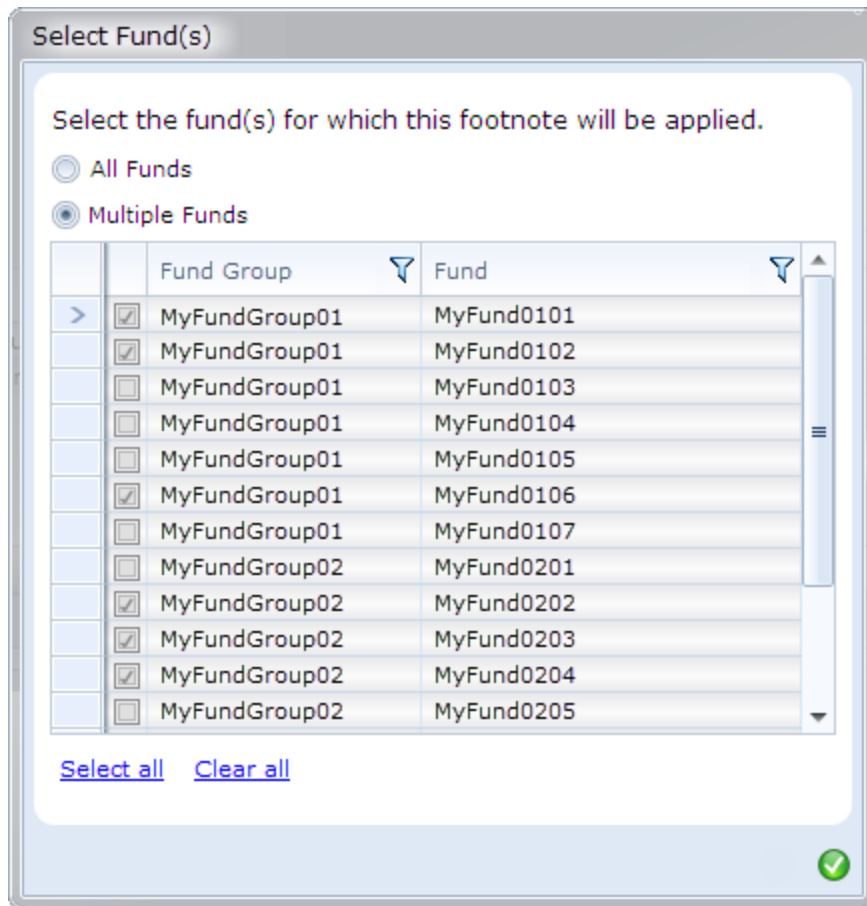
Select Fund(s)

Select the fund(s) for which this footnote will be applied.

All Funds

Multiple Funds

| Fund Group | Fund |
|---|---|
| MyFundGroup01 | MyFund0101 |
| MyFundGroup01 | MyFund0102 |
| MyFundGroup01 | MyFund0103 |
| MyFundGroup01 | MyFund0104 |
| MyFundGroup01 | MyFund0105 |
| MyFundGroup01 | MyFund0106 |
| MyFundGroup01 | MyFund0107 |
| MyFundGroup02 | MyFund0201 |
| MyFundGroup02 | MyFund0202 |
| MyFundGroup02 | MyFund0203 |
| MyFundGroup02 | MyFund0204 |
| MyFundGroup02 | MyFund0205 |

Select all Clear all